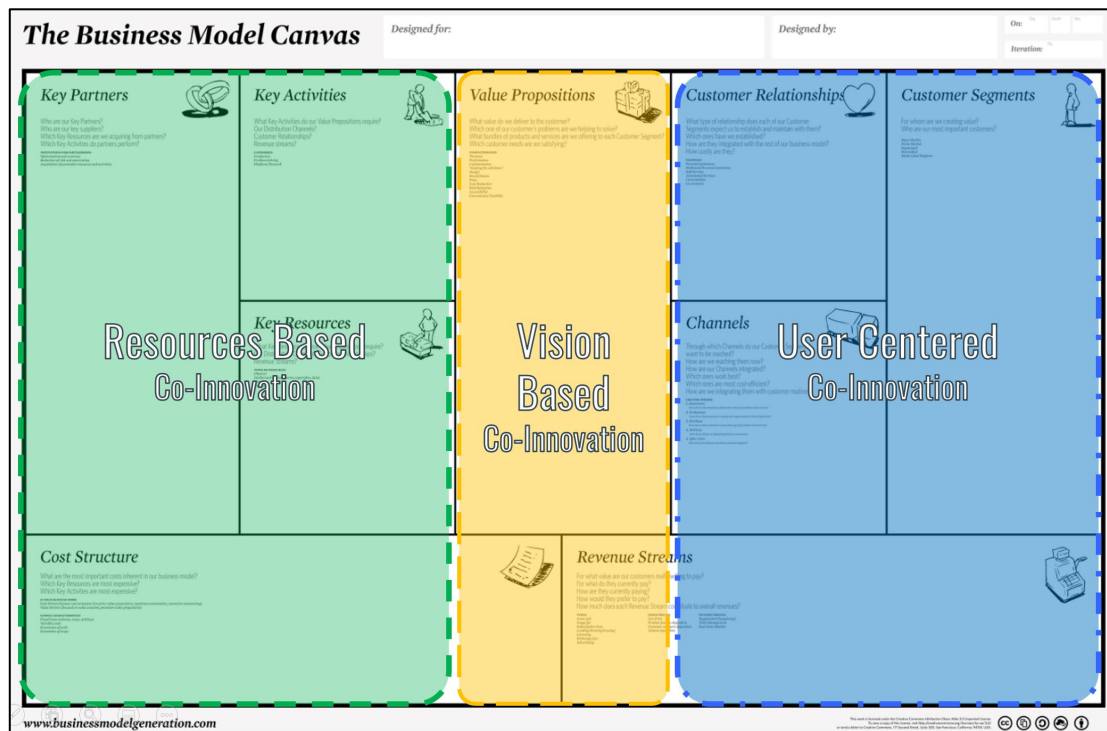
The Business Model Canvas

Designed for:

Designed by:

On:

Iteration:

Key Partners

Who are our Key Partners?
Who are our key suppliers?
Which Key Resources are we acquiring from partners?
Which Key Activities do partners perform?

Key Activities

What Key Activities do our Value Propositions require?
Our Distribution Channels?
Customer Relationships?
Revenue streams?

Value Propositions

What value do we deliver to the customer?
Which one of our customer's problems are we helping to solve?
What bundles of products and services are we offering to each Customer Segment?
Which customer needs are we satisfying?

Customer Relationships

What type of relationship does each of our Customer Segments expect us to establish and maintain with them?
Which ones have we established?
How are they integrated with the rest of our business model?
How costly are they?

Customer Segments

For whom are we creating value?
Who are our most important customers?

Key Resources

Channels

Through which Channels do our Customer Segments want to be reached?
How are we reaching them now?
How are our Channels integrated?
Which ones work best?
Which ones are most cost-efficient?
How are we integrating them with customer routines?

Resources Based
Co-Innovation

Vision
Based
Co-Innovation

User Centered
Co-Innovation

Cost Structure

What are the most important costs inherent in our business model?
Which Key Resources are most expensive?
Which Key Activities are most expensive?

Revenue Streams

For what value are our customers really willing to pay?
For what do they currently pay?
How are they currently paying?
How would they prefer to pay?
How much does each Revenue Stream contribute to overall revenues?

www.businessmodelgeneration.com